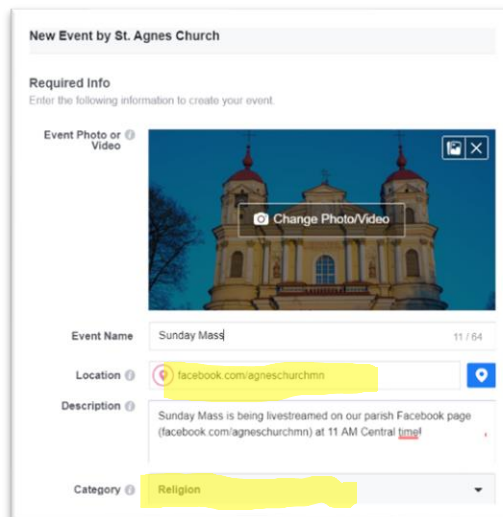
New Event by St. Agnes Church

Required Info
Enter the following information to create your event.

Event Photo or Video

Change Photo/Video

Event Name
Sunday Mass
11 / 64

Location
facebook.com/agneschurchmn

Description
Sunday Mass is being livestreamed on our parish Facebook page (facebook.com/agneschurchmn) at 11 AM Central time!

Category
Religion